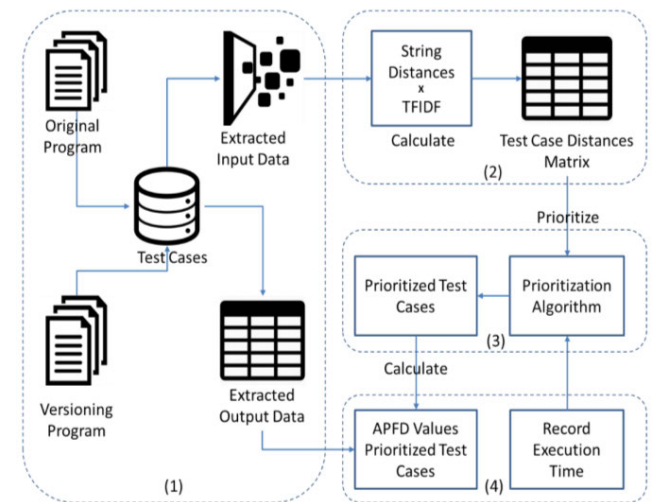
Original Program

Extracted Input Data

Test Cases

Versioning Program

Extracted Output Data

(1)

String Distances x TFIDF

Calculate

Test Case Distances Matrix

(2)

Prioritize

Prioritized Test Cases

Prioritization Algorithm

(3)

Calculate

APFD Values Prioritized Test Cases

Record Execution Time

(4)